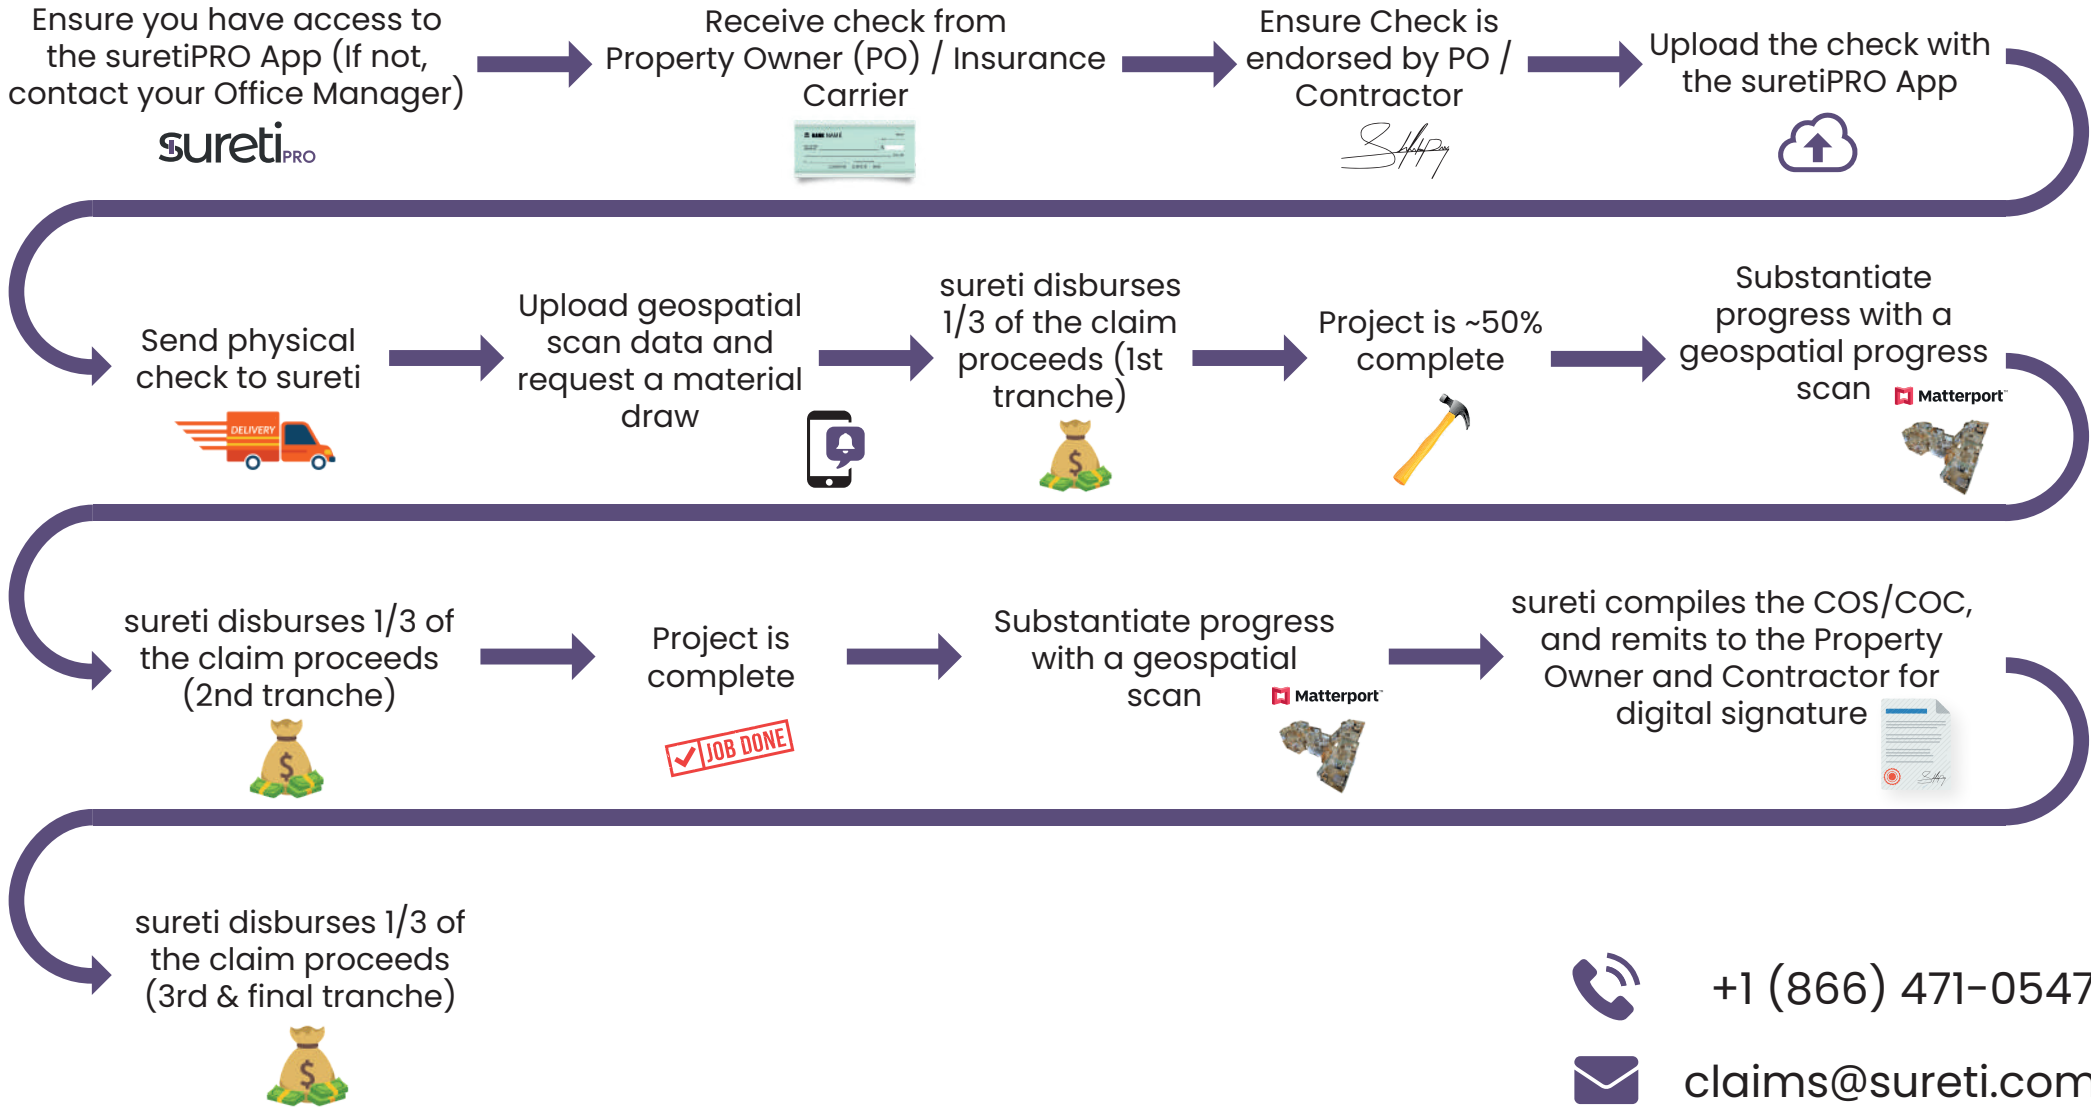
Ensure you have access to the suretiPRO App (If not, contact your Office Manager)

suretiPRO

Receive check from Property Owner (PO) / Insurance Carrier

Ensure Check is endorsed by PO / Contractor

Upload the check with the suretiPRO App

Send physical check to sureti

DELIVERY

Upload geospatial scan data and request a material draw

sureti disburses 1/3 of the claim proceeds (1st tranche)

Project is ~50% complete

Substantiate progress with a geospatial progress scan

Matterport

sureti disburses 1/3 of the claim proceeds (2nd tranche)

Project is complete

JOB DONE

Substantiate progress with a geospatial scan

Matterport

sureti compiles the COS/COC, and remits to the Property Owner and Contractor for digital signature

sureti disburses 1/3 of the claim proceeds (3rd & final tranche)

+1 (866) 471-0547

claims@sureti.com